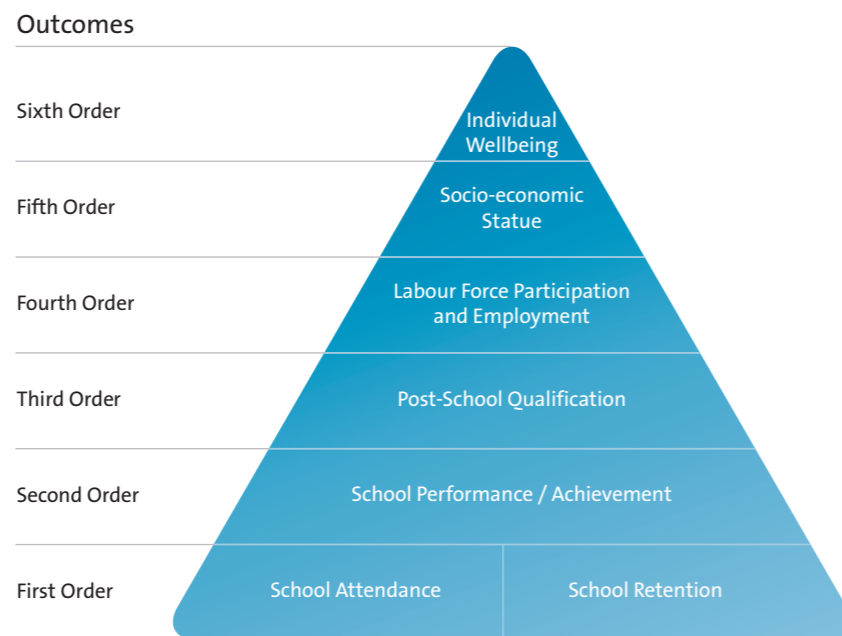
Outcomes

Sixth Order
Individual Wellbeing

Fifth Order
Socio-economic Statue

Fourth Order
Labour Force Participation and Employment

Third Order
Post-School Qualification

Second Order
School Performance / Achievement

First Order
School Attendance
School Retention